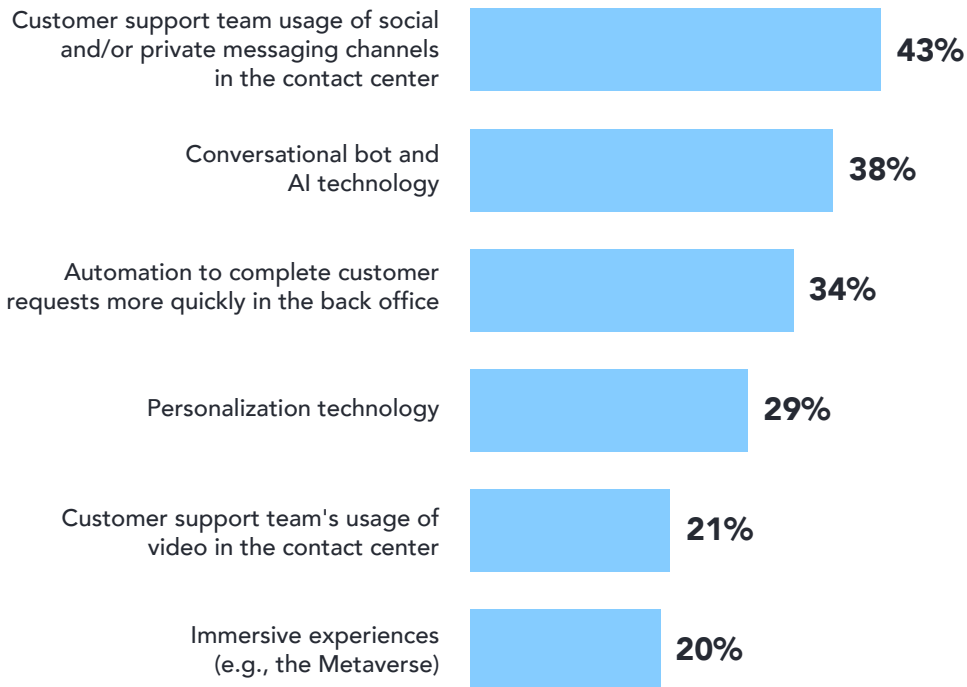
Customer support team usage of social and/or private messaging channels in the contact center
43%

Conversational bot and AI technology
38%

Automation to complete customer requests more quickly in the back office
34%

Personalization technology
29%

Customer support team's usage of video in the contact center
21%

Immersive experiences (e.g., the Metaverse)
20%